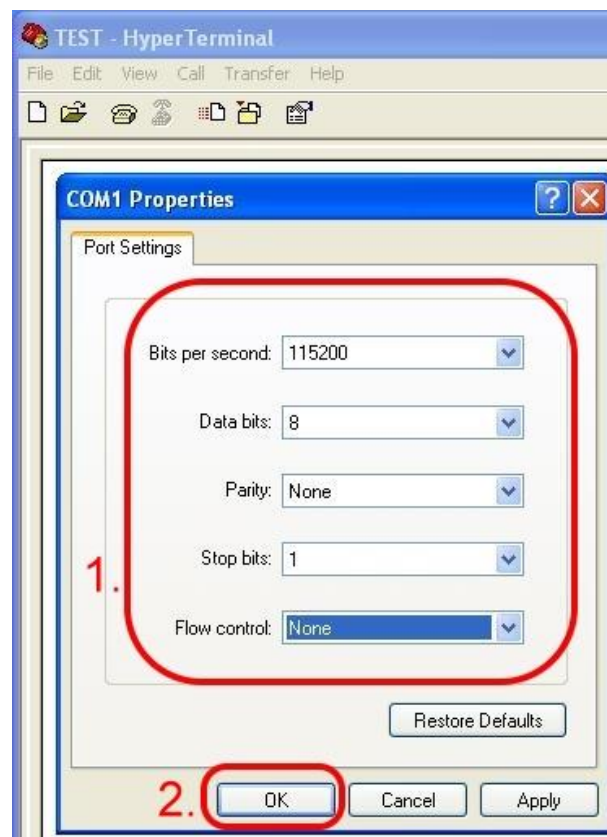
TEST - HyperTerminal

File Edit View Call Transfer Help

COM1 Properties

Port Settings

Bits per second: 115200

Data bits: 8

Parity: None

Stop bits: 1

1.

Flow control: None

Restore Defaults

2.

OK

Cancel

Apply